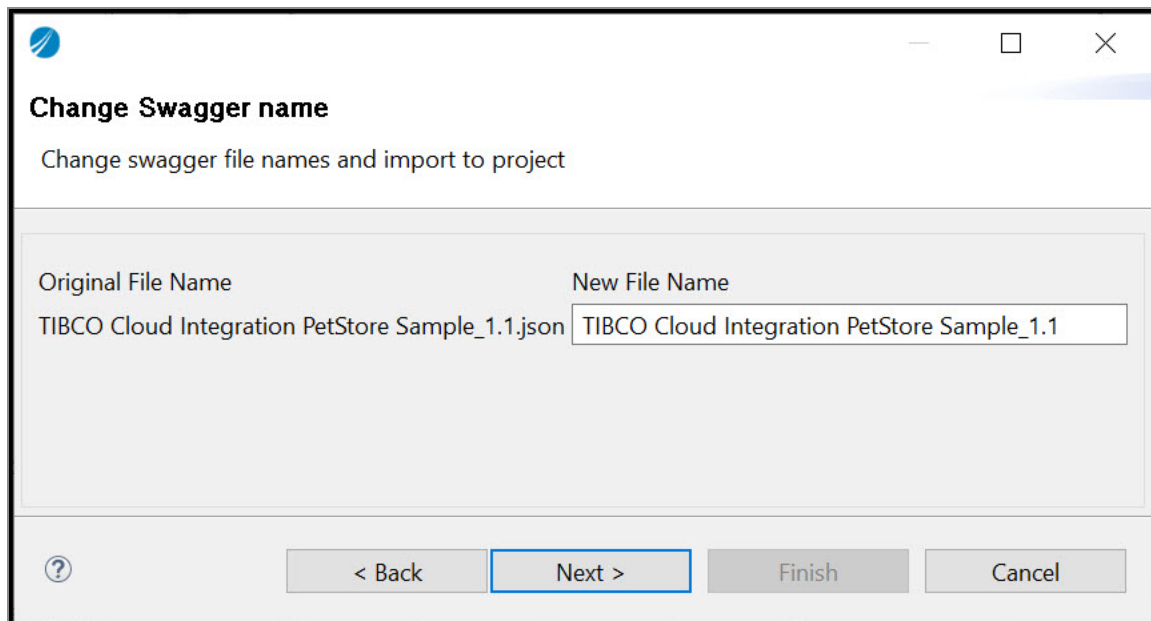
Change Swagger name

Change swagger file names and import to project

Original File Name
New File Name
TIBCO Cloud Integration PetStore Sample_1.1.json
TIBCO Cloud Integration PetStore Sample_1.1

?
< Back
Next >
Finish
Cancel